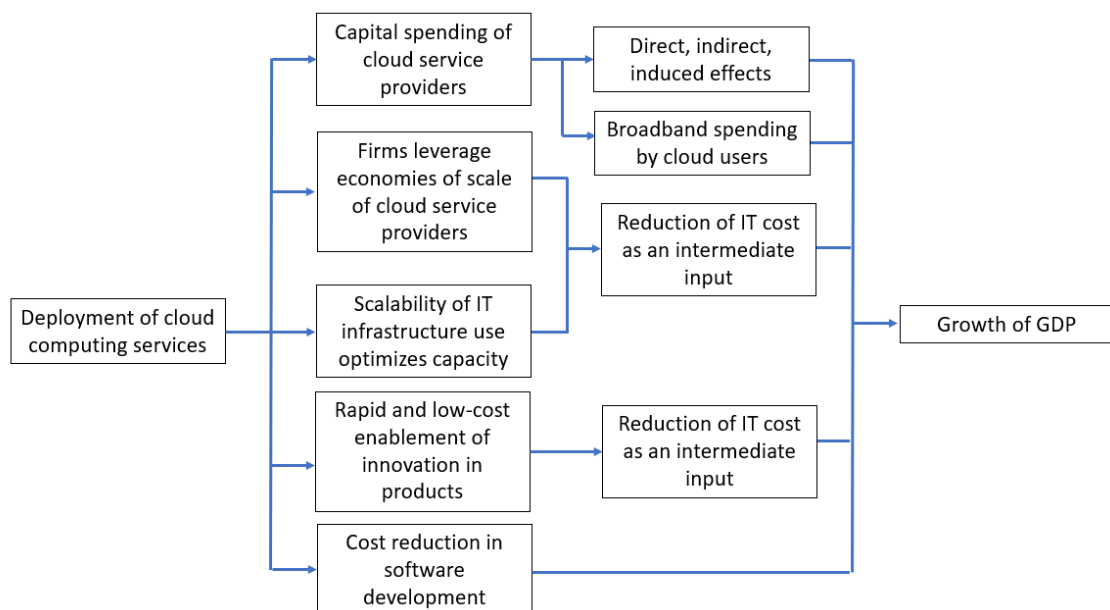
Deployment of cloud computing services

Capital spending of cloud service providers

Firms leverage economies of scale of cloud service providers

Scalability of IT infrastructure use optimizes capacity

Rapid and low-cost enablement of innovation in products

Cost reduction in software development

Direct, indirect, induced effects

Broadband spending by cloud users

Reduction of IT cost as an intermediate input

Reduction of IT cost as an intermediate input

Growth of GDP